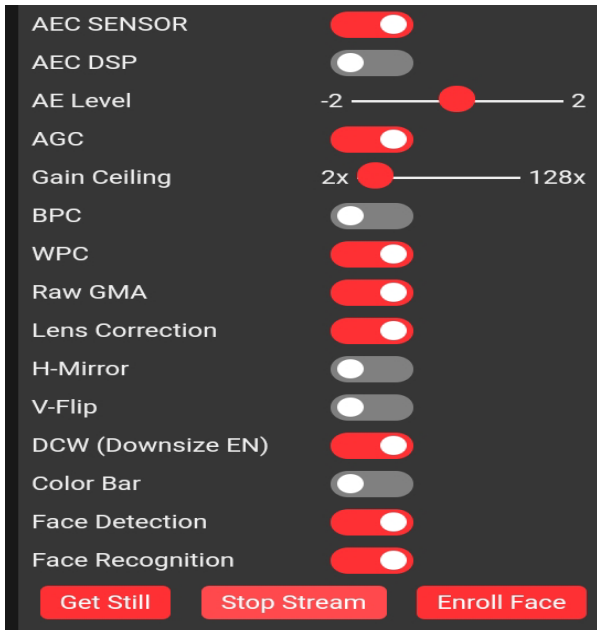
AEC SENSOR

AEC DSP

AE Level -2 2

AGC

Gain Ceiling 2x 128x

BPC

WPC

Raw GMA

Lens Correction

H-Mirror

V-Flip

DCW (Downsize EN)

Color Bar

Face Detection

Face Recognition

Get Still Stop Stream Enroll Face